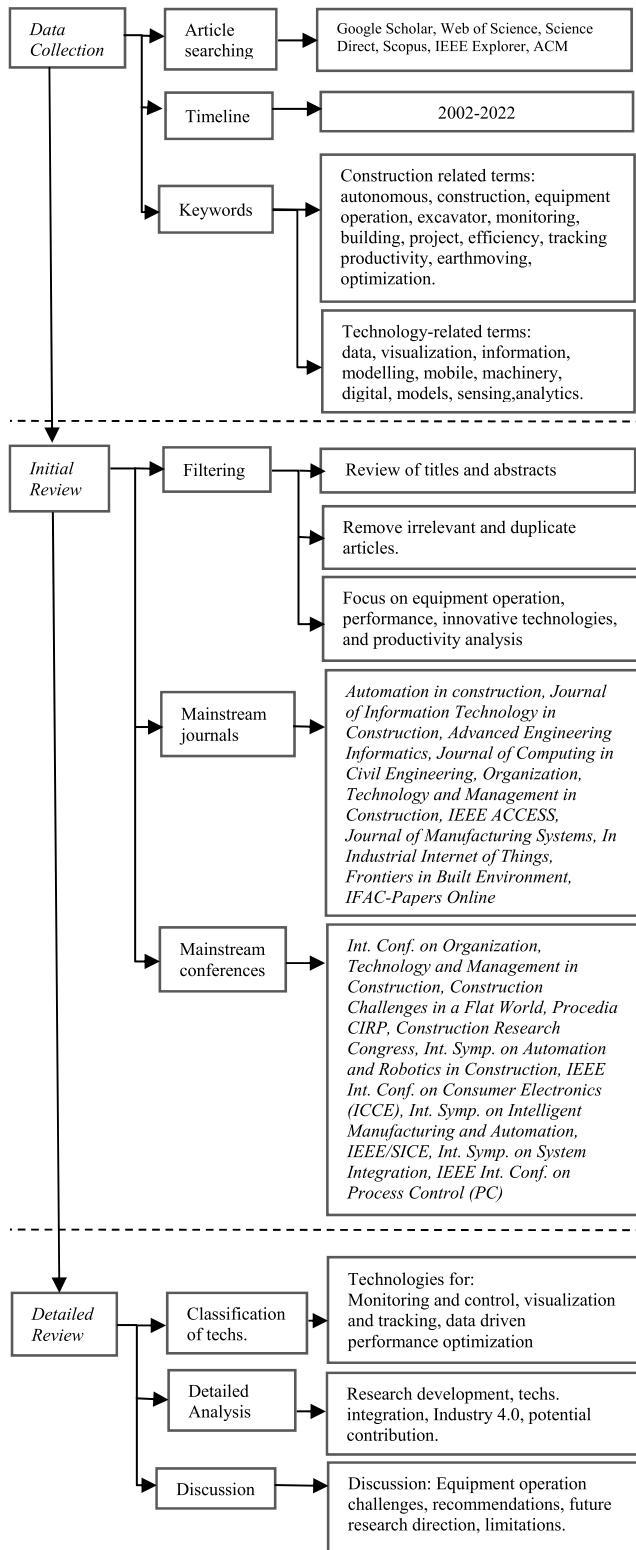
Data Collection

Article searching

Google Scholar, Web of Science, Science Direct, Scopus, IEEE Explorer, ACM

Timeline

2002-2022

Keywords

Construction related terms: autonomous, construction, equipment operation, excavator, monitoring, building, project, efficiency, tracking productivity, earthmoving, optimization.

Technology-related terms: data, visualization, information, modelling, mobile, machinery, digital, models, sensing,analytics.

Initial Review

Filtering

Review of titles and abstracts

Remove irrelevant and duplicate articles.

Focus on equipment operation, performance, innovative technologies, and productivity analysis

Mainstream journals

Automation in construction, Journal of Information Technology in Construction, Advanced Engineering Informatics, Journal of Computing in Civil Engineering, Organization, Technology and Management in Construction, IEEE ACCESS, Journal of Manufacturing Systems, In Industrial Internet of Things, Frontiers in Built Environment, IFAC-Papers Online

Mainstream conferences

Int. Conf. on Organization, Technology and Management in Construction, Construction Challenges in a Flat World, Procedia CIRP, Construction Research Congress, Int. Symp. on Automation and Robotics in Construction, IEEE Int. Conf. on Consumer Electronics (ICCE), Int. Symp. on Intelligent Manufacturing and Automation, IEEE/SICE, Int. Symp. on System Integration, IEEE Int. Conf. on Process Control (PC)

Detailed Review

Classification of techs.

Technologies for: Monitoring and control, visualization and tracking, data driven performance optimization

Detailed Analysis

Research development, techs. integration, Industry 4.0, potential contribution.

Discussion

Discussion: Equipment operation challenges, recommendations, future research direction, limitations.